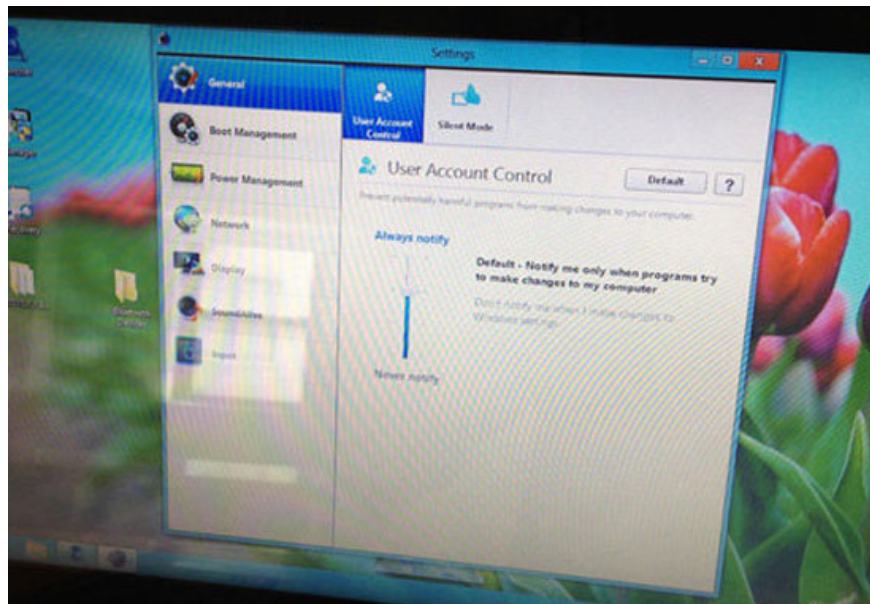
Settings

General

Boot Management

Power Management

Network

Display

Sound/Video

Input

User Account Control

Silent Mode

User Account Control

Default

?

Prevent potentially harmful programs from making changes to your computer

Always notify

Default - Notify me only when programs try to make changes to my computer

Don't notify me when I make changes to Windows settings

Never notify

Bluetooth Center